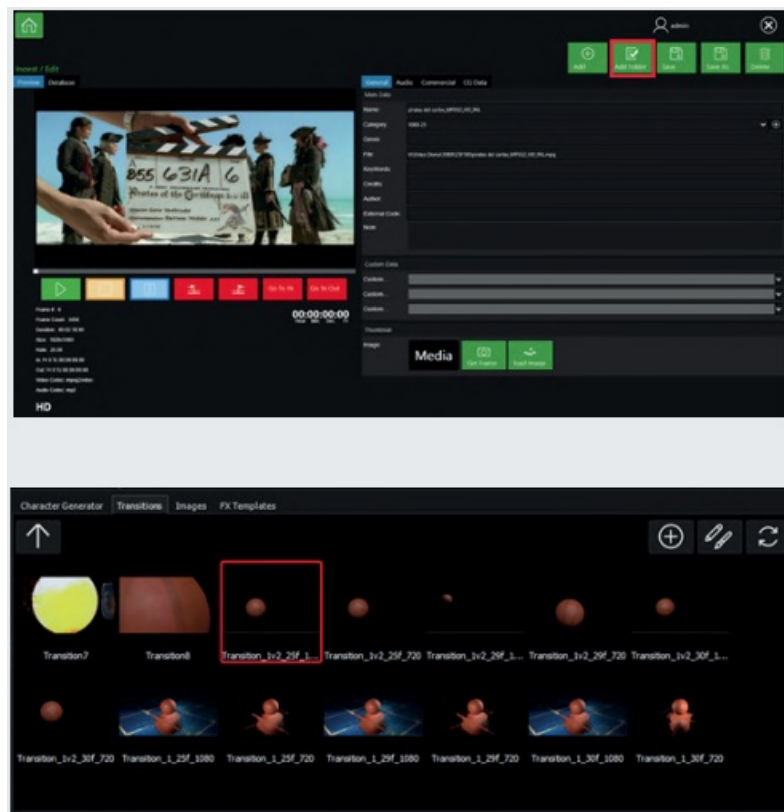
admin

Add | Add folder | Save | Save As | Delete

Ingest / Edit

Preview | Database

General | Audio | Commercial | CG Data

Main Data

Name
Category
Genre
File
Keywords
Credits
Author
External Code
Note

855 631A 6

Pirates of the Caribbean

Go To In | Go To Out

00:00:00:00

Custom Data

Custom
Custom
Custom

Thumbnail

Image

Media

Get Frame | Load Image

HD

Character Generator | Transitions | Images | FX Templates

Transition7
Transition8
Transition_1v2_25f_1...
Transition_1v2_25f_720
Transition_1v2_29f_1...
Transition_1v2_29f_720
Transition_1v2_30f_1...
Transition_1v2_30f_720
Transition_1_25f_1080
Transition_1_25f_720
Transition_1_29f_1080
Transition_1_29f_720
Transition_1_30f_1080
Transition_1_30f_720